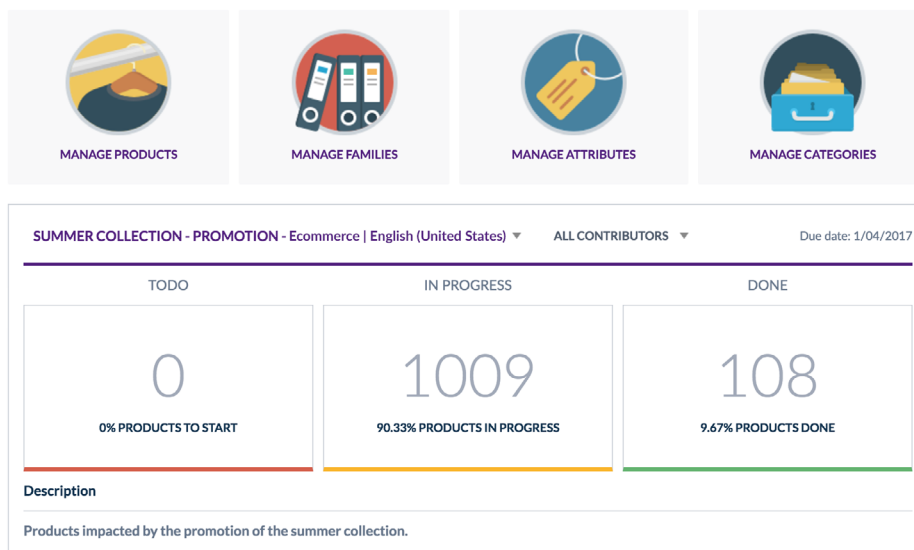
MANAGE PRODUCTS

MANAGE FAMILIES

MANAGE ATTRIBUTES

MANAGE CATEGORIES

SUMMER COLLECTION - PROMOTION - Ecommerce | English (United States)

ALL CONTRIBUTORS

Due date: 1/04/2017

TODO

0

0% PRODUCTS TO START

IN PROGRESS

1009

90.33% PRODUCTS IN PROGRESS

DONE

108

9.67% PRODUCTS DONE

Description

Products impacted by the promotion of the summer collection.